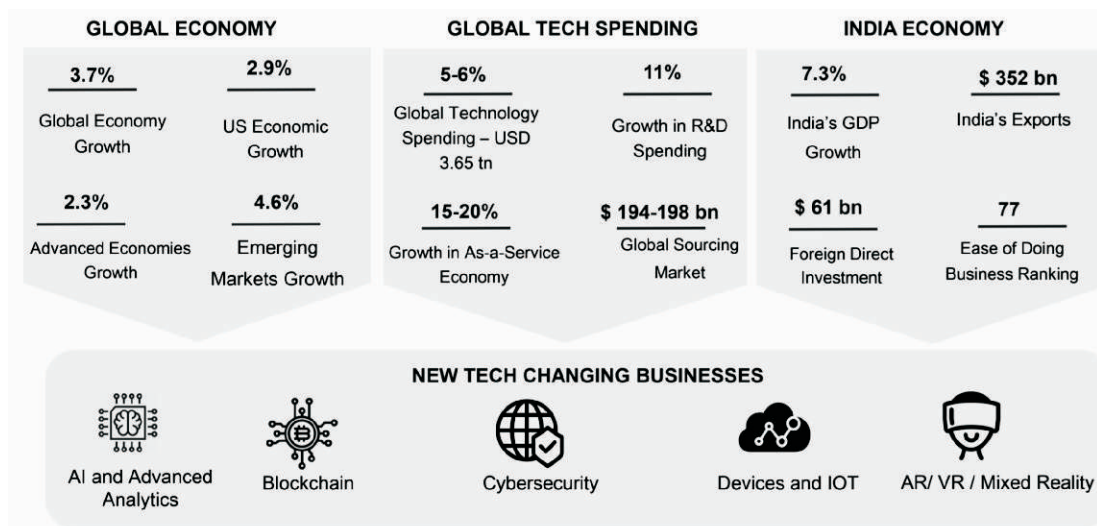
GLOBAL ECONOMY

3.7%
Global Economy Growth

2.9%
US Economic Growth

2.3%
Advanced Economies Growth

4.6%
Emerging Markets Growth

GLOBAL TECH SPENDING

5-6%
Global Technology Spending – USD 3.65 tn

11%
Growth in R&D Spending

15-20%
Growth in As-a-Service Economy

$ 194-198 bn
Global Sourcing Market

INDIA ECONOMY

7.3%
India's GDP Growth

$ 352 bn
India's Exports

$ 61 bn
Foreign Direct Investment

77
Ease of Doing Business Ranking

NEW TECH CHANGING BUSINESSES

AI and Advanced Analytics

Blockchain

Cybersecurity

Devices and IOT

AR/ VR / Mixed Reality